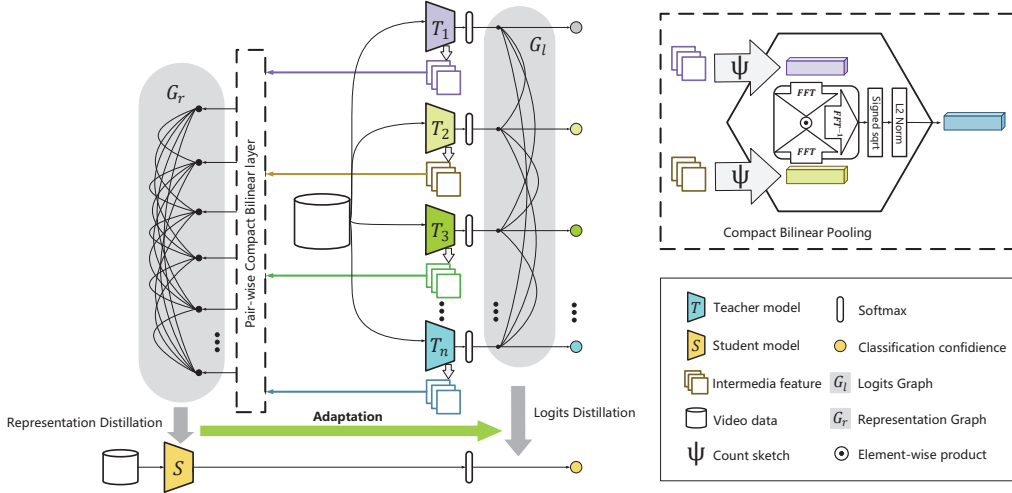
$G_r$

Pair-wise Compact Bilinear layer

$T_1$

$G_l$

$T_2$

$T_3$

$T_n$

Representation Distillation

Adaptation

Logits Distillation

$S$

$\psi$

FFT

$FFT^{-1}$

FFT

Signed sqrt

L2 Norm

$\psi$

Compact Bilinear Pooling

$T$ Teacher model

Softmax

$S$ Student model

Classification confidence

Intermedia feature

$G_l$ Logits Graph

Video data

$G_r$ Representation Graph

$\psi$ Count sketch

Element-wise product